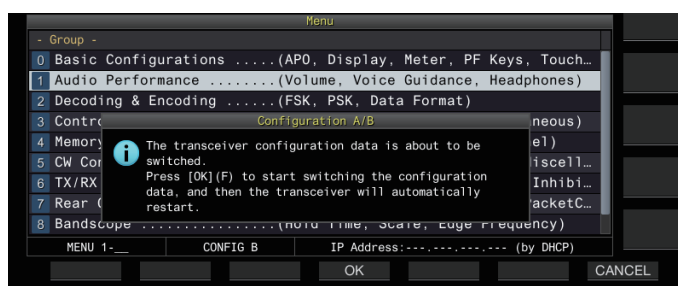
Menu

- Group -

0 Basic Configurations .....(APO, Display, Meter, PF Keys, Touch…

1 Audio Performance ........(Volume, Voice Guidance, Headphones)

2 Decoding & Encoding ......(FSK, PSK, Data Format)

3 Contro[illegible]neous)

4 Memory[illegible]el)

5 CW Cor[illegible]iscell…

6 TX/RX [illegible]Inhibi…

7 Rear ([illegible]acketC…

8 Bandscope ...............(Hold Time, Scale, Edge Frequency)

Configuration A/B

The transceiver configuration data is about to be switched.
Press [OK](F) to start switching the configuration data, and then the transceiver will automatically restart.

MENU 1-__ CONFIG B IP Address:---.---.---.--- (by DHCP)

OK

CANCEL